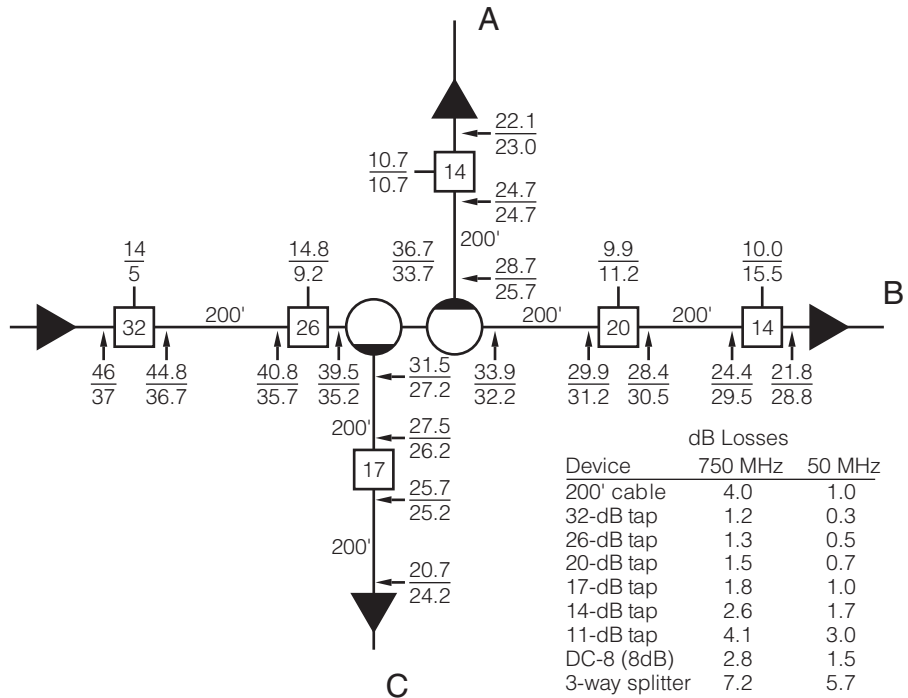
A

$\frac{22.1}{23.0}$

$\frac{10.7}{10.7}$ 14

$\frac{24.7}{24.7}$

200'

$\frac{14}{5}$ $\frac{14.8}{9.2}$ $\frac{36.7}{33.7}$ $\frac{28.7}{25.7}$ $\frac{9.9}{11.2}$ $\frac{10.0}{15.5}$

B

32 200' 26 200' 20 200' 14

$\frac{46}{37}$ $\frac{44.8}{36.7}$ $\frac{40.8}{35.7}$ $\frac{39.5}{35.2}$ $\frac{31.5}{27.2}$ $\frac{33.9}{32.2}$ $\frac{29.9}{31.2}$ $\frac{28.4}{30.5}$ $\frac{24.4}{29.5}$ $\frac{21.8}{28.8}$

200' $\frac{27.5}{26.2}$

17

$\frac{25.7}{25.2}$

200'

$\frac{20.7}{24.2}$

C

| Device | dB Losses 750 MHz | 50 MHz |
|---|---|---|
| 200' cable | 4.0 | 1.0 |
| 32-dB tap | 1.2 | 0.3 |
| 26-dB tap | 1.3 | 0.5 |
| 20-dB tap | 1.5 | 0.7 |
| 17-dB tap | 1.8 | 1.0 |
| 14-dB tap | 2.6 | 1.7 |
| 11-dB tap | 4.1 | 3.0 |
| DC-8 (8dB) | 2.8 | 1.5 |
| 3-way splitter | 7.2 | 5.7 |